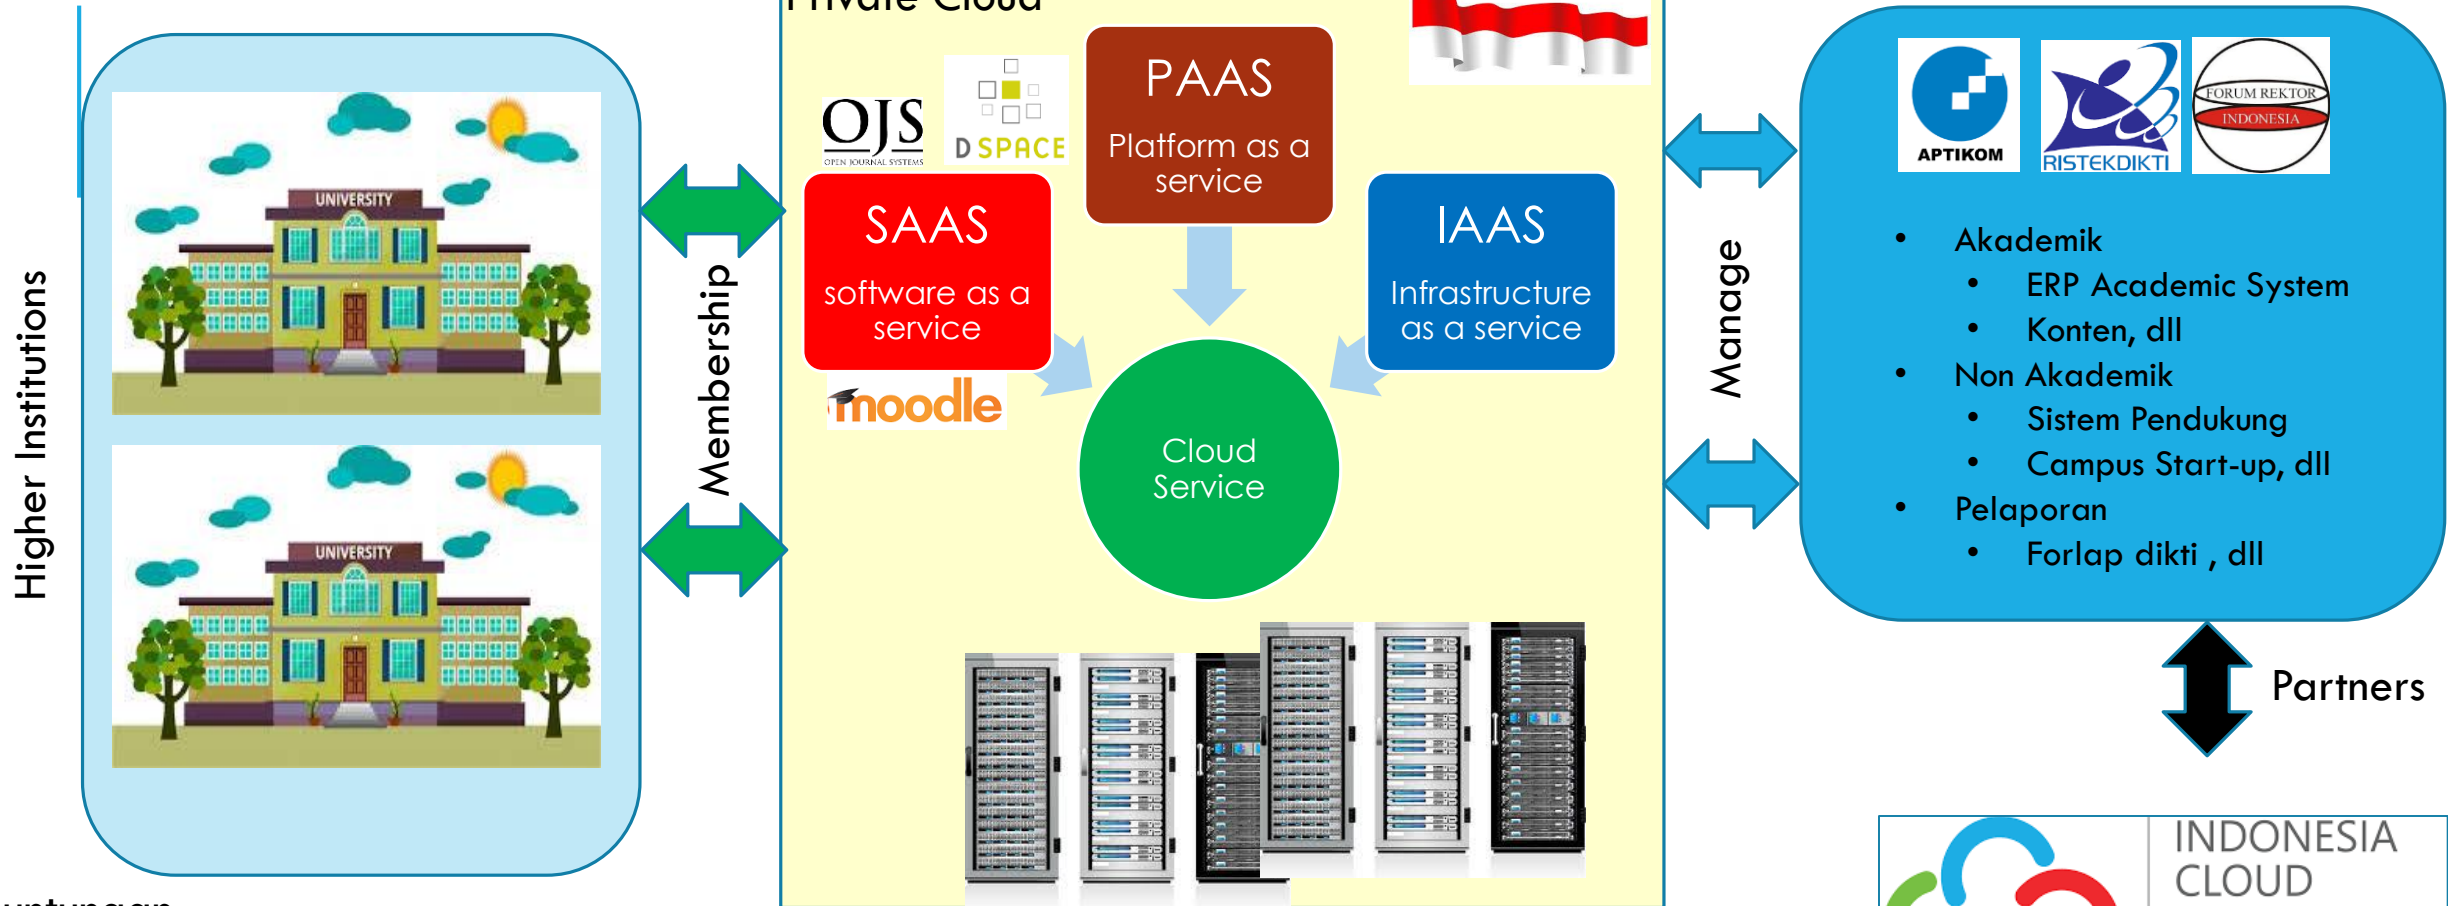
Higher Institutions

UNIVERSITY

UNIVERSITY

Membership

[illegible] Cloud

OJS
OPEN JOURNAL SYSTEMS

D SPACE

PAAS
Platform as a service

SAAS
software as a service

IAAS
Infrastructure as a service

moodle

Cloud Service

Manage

APTIKOM

RISTEKDIKTI

FORUM REKTOR INDONESIA

• Akademik
  • ERP Academic System
  • Konten, dll
• Non Akademik
  • Sistem Pendukung
  • Campus Start-up, dll
• Pelaporan
  • Forlap dikti , dll

Partners

INDONESIA CLOUD